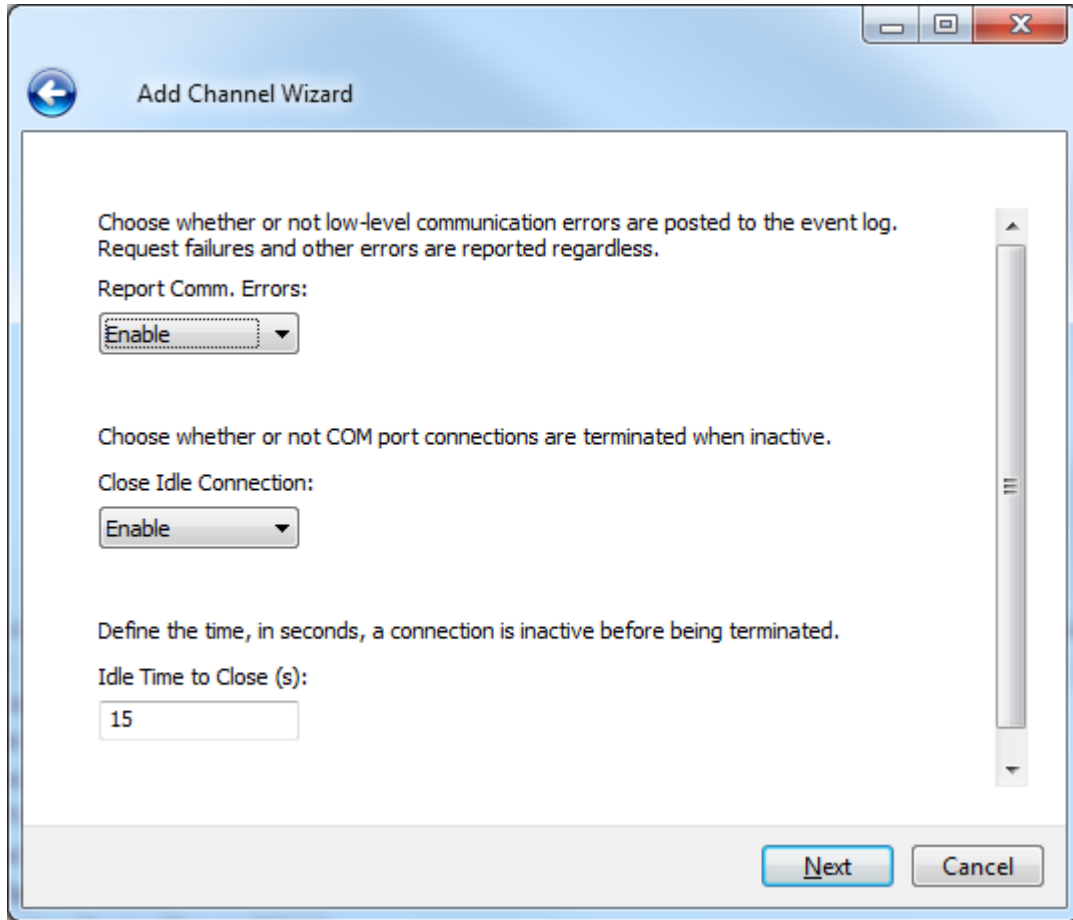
Add Channel Wizard

Choose whether or not low-level communication errors are posted to the event log. Request failures and other errors are reported regardless.

Report Comm. Errors:

Enable

Choose whether or not COM port connections are terminated when inactive.

Close Idle Connection:

Enable

Define the time, in seconds, a connection is inactive before being terminated.

Idle Time to Close (s):

15

Next

Cancel